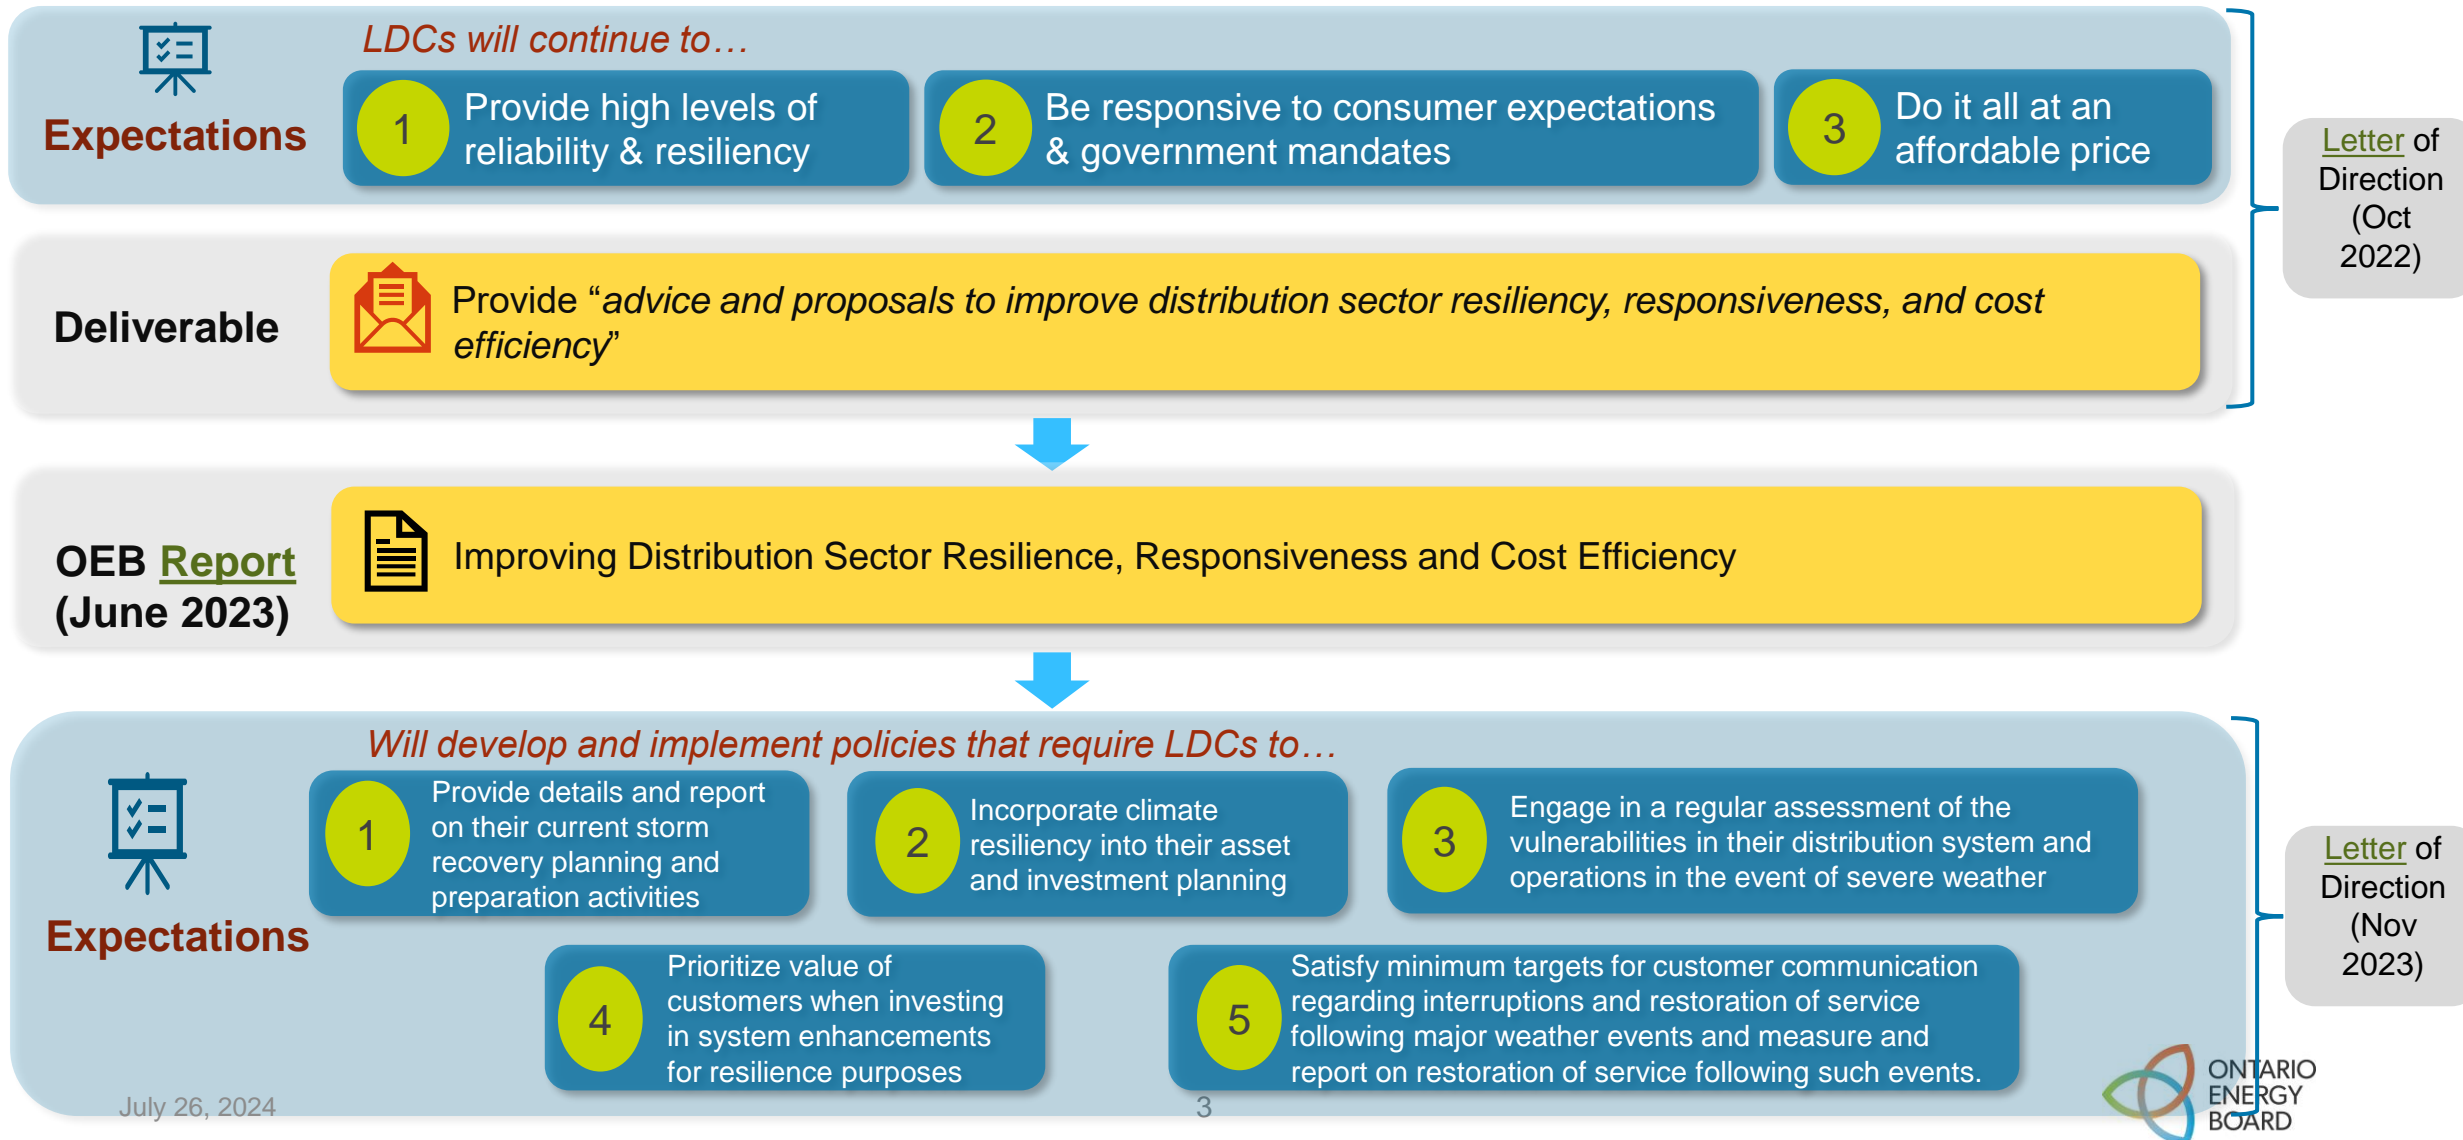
Expectations

LDCs will continue to…

1 Provide high levels of reliability & resiliency

2 Be responsive to consumer expectations & government mandates

3 Do it all at an affordable price

Letter of Direction (Oct 2022)

Deliverable

Provide "advice and proposals to improve distribution sector resiliency, responsiveness, and cost efficiency"

OEB Report (June 2023)

Improving Distribution Sector Resilience, Responsiveness and Cost Efficiency

Expectations

Will develop and implement policies that require LDCs to…

1 Provide details and report on their current storm recovery planning and preparation activities

2 Incorporate climate resiliency into their asset and investment planning

3 Engage in a regular assessment of the vulnerabilities in their distribution system and operations in the event of severe weather

4 Prioritize value of customers when investing in system enhancements for resilience purposes

5 Satisfy minimum targets for customer communication regarding interruptions and restoration of service following major weather events and measure and report on restoration of service following such events.

Letter of Direction (Nov 2023)

July 26, 2024

3

ONTARIO ENERGY BOARD